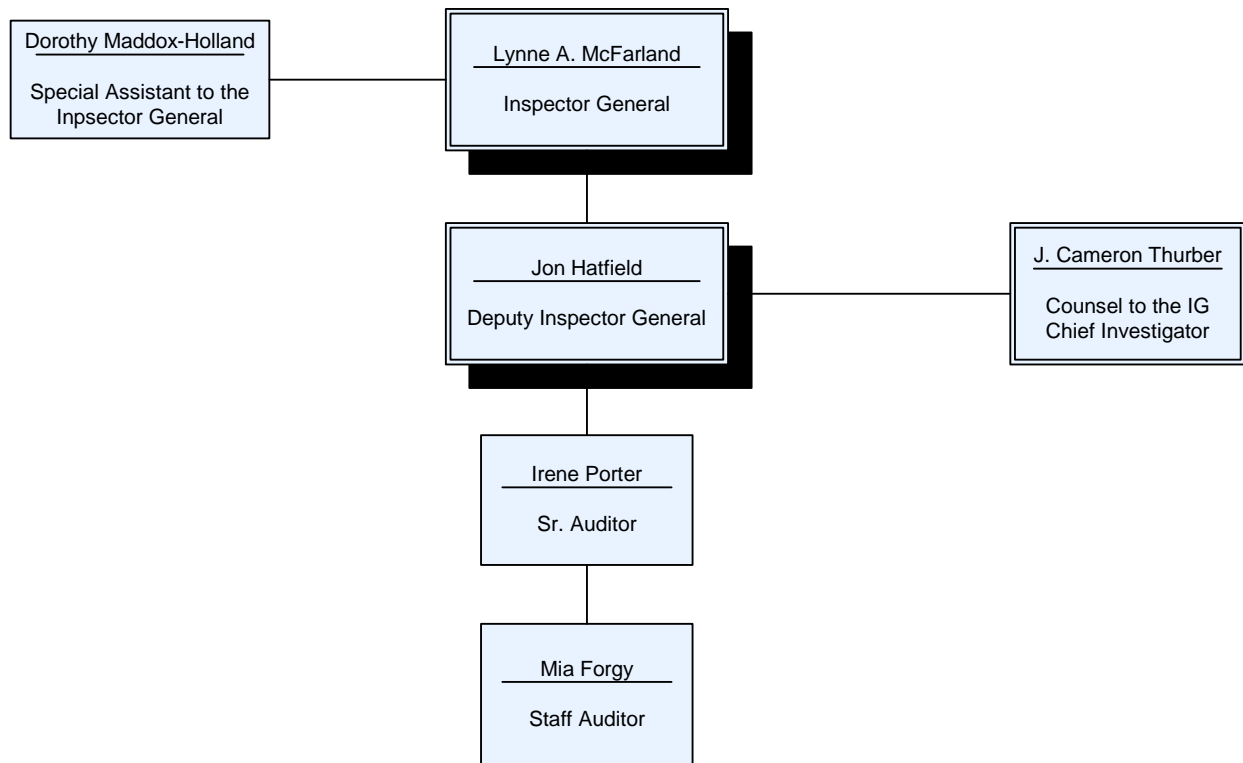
Dorothy Maddox-Holland

Special Assistant to the Inpsector General

Lynne A. McFarland

Inspector General

Jon Hatfield

Deputy Inspector General

J. Cameron Thurber

Counsel to the IG
Chief Investigator

Irene Porter

Sr. Auditor

Mia Forgy

Staff Auditor